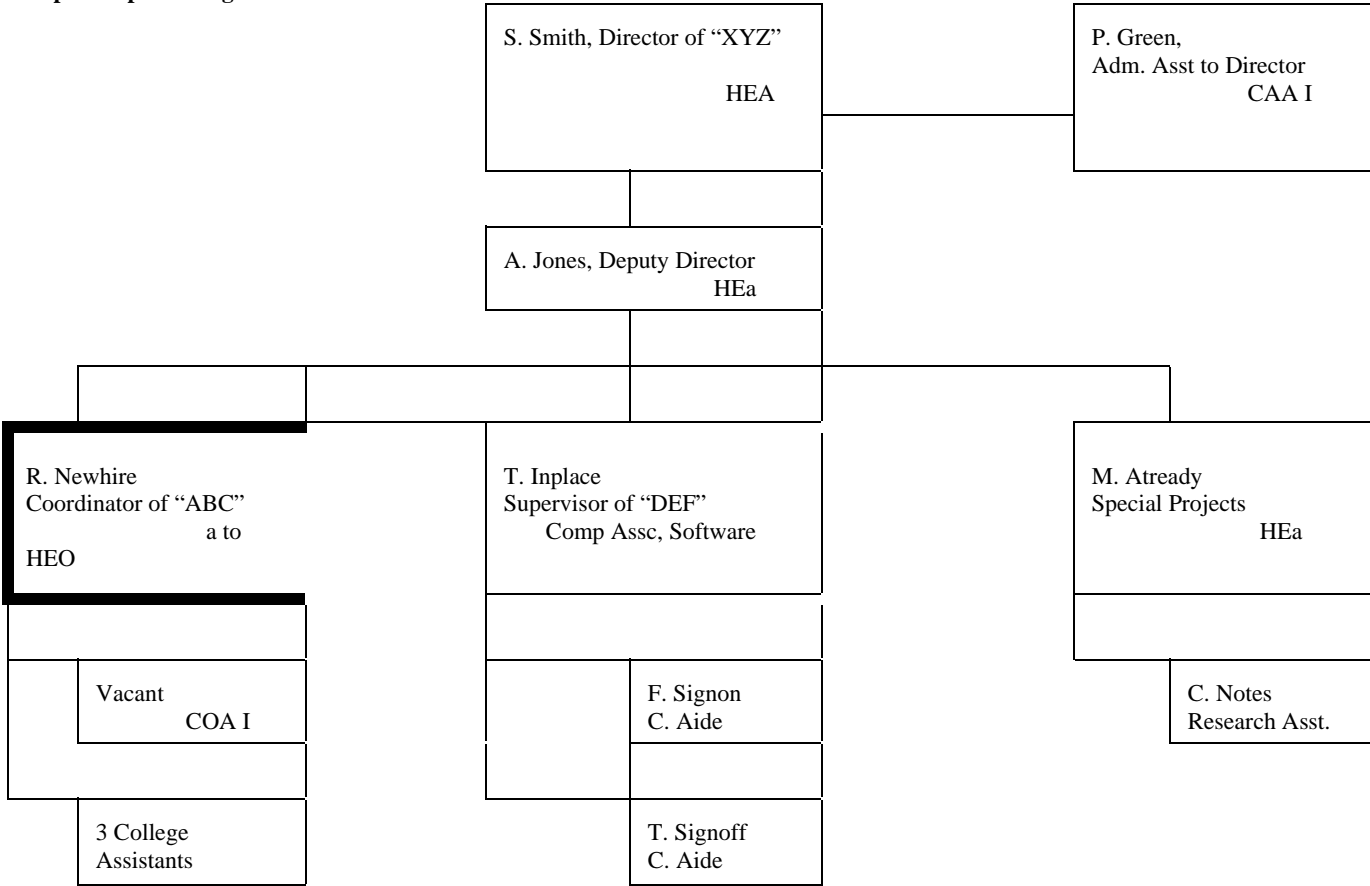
S. Smith, Director of "XYZ"
HEA

P. Green,
Adm. Asst to Director
CAA I

A. Jones, Deputy Director
HEa

R. Newhire
Coordinator of "ABC"
a to
HEO

T. Inplace
Supervisor of "DEF"
Comp Assc, Software

M. Atready
Special Projects
HEa

Vacant
COA I

F. Signon
C. Aide

C. Notes
Research Asst.

3 College
Assistants

T. Signoff
C. Aide